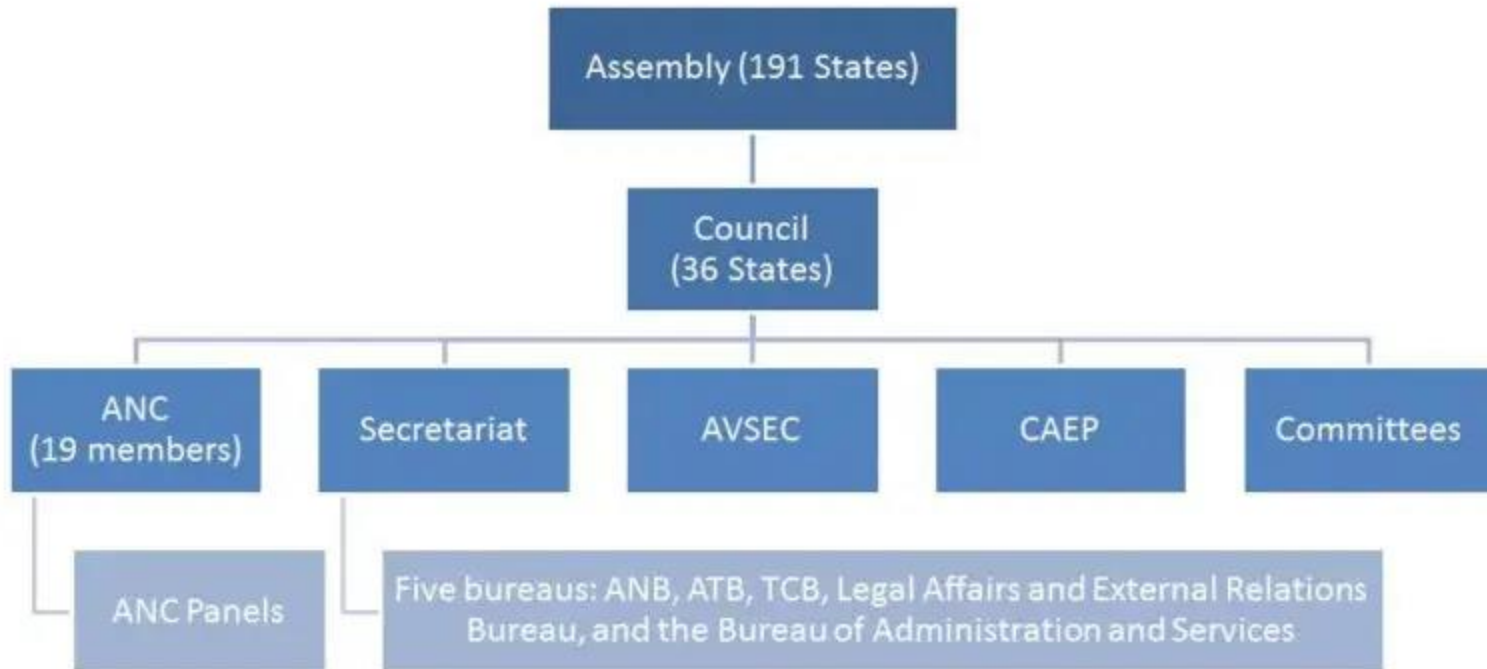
Assembly (191 States)

Council
(36 States)

ANC
(19 members)

Secretariat

AVSEC

CAEP

Committees

ANC Panels

Five bureaus: ANB, ATB, TCB, Legal Affairs and External Relations Bureau, and the Bureau of Administration and Services